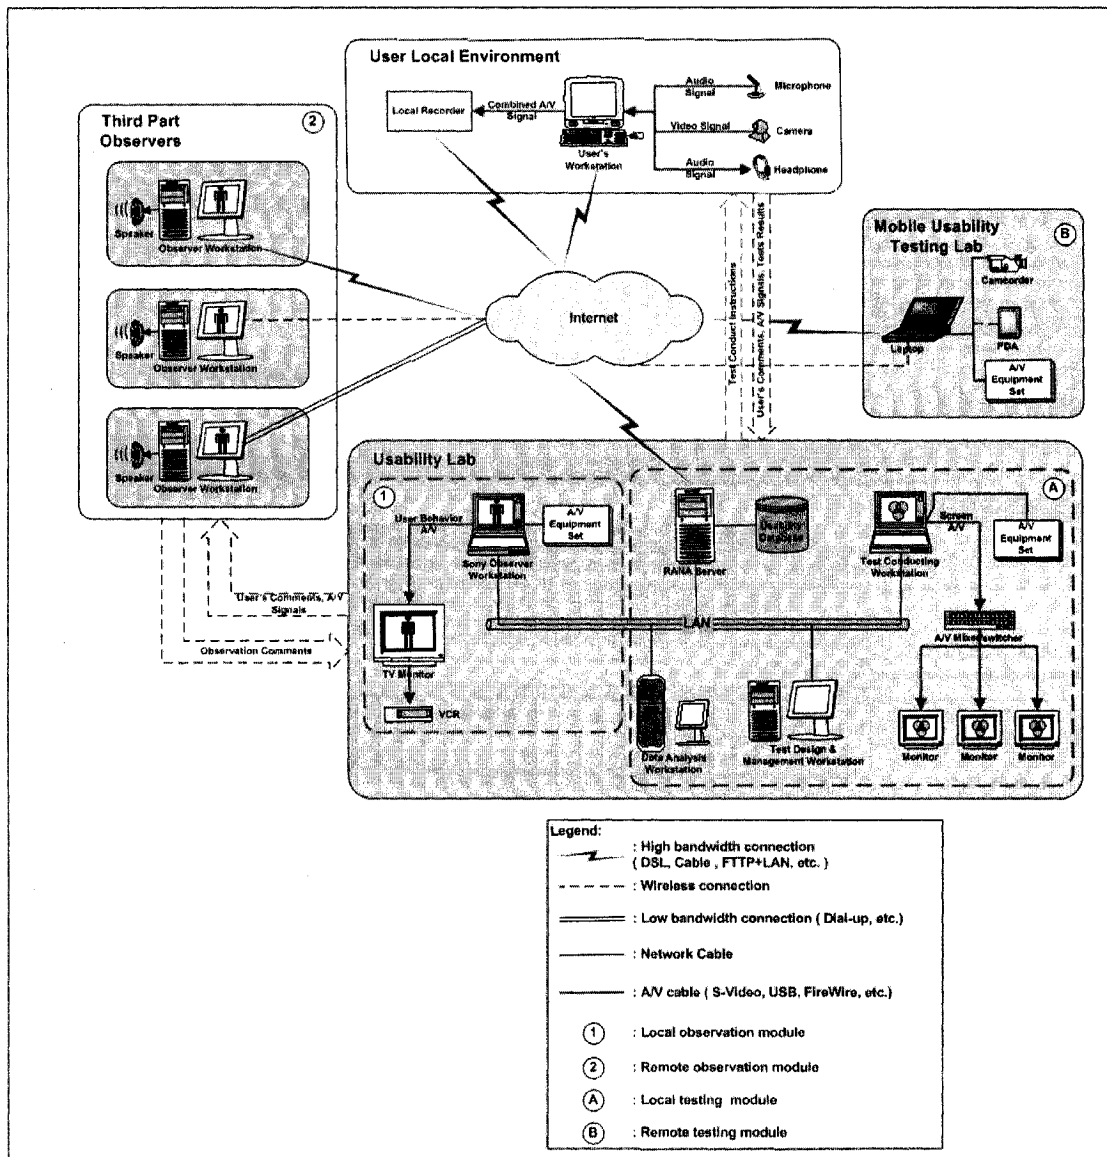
User Local Environment

Local Recorder

Combined A/V Signal

User's Workstation

Audio Signal

Microphone

Video Signal

Camera

Audio Signal

Headphone

Third Part Observers

②

Speaker

Observer Workstation

Speaker

Observer Workstation

Speaker

Observer Workstation

Internet

Test Conduct Instructions

User's Comments, A/V Signals, Tests Results

Mobile Usability Testing Lab

Ⓑ

Camcorder

PDA

Laptop

A/V Equipment Set

Usability Lab

①

User Behavior A/V

A/V Equipment Set

Sony Observer Workstation

RANA Server

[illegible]

Ⓐ

Test Conducting Workstation

Screen A/V

A/V Equipment Set

User's Comments, A/V Signals

LAN

Observation Comments

TV Monitor

VCR

A/V Mixer/switcher

Data Analysis Workstation

Test Design & Management Workstation

Monitor

Monitor

Monitor

Legend:

: High bandwidth connection ( DSL, Cable , FTTP+LAN, etc. )

: Wireless connection

: Low bandwidth connection ( Dial-up, etc.)

: Network Cable

: A/V cable ( S-Video, USB, FireWire, etc.)

① : Local observation module

② : Remote observation module

Ⓐ : Local testing module

Ⓑ : Remote testing module